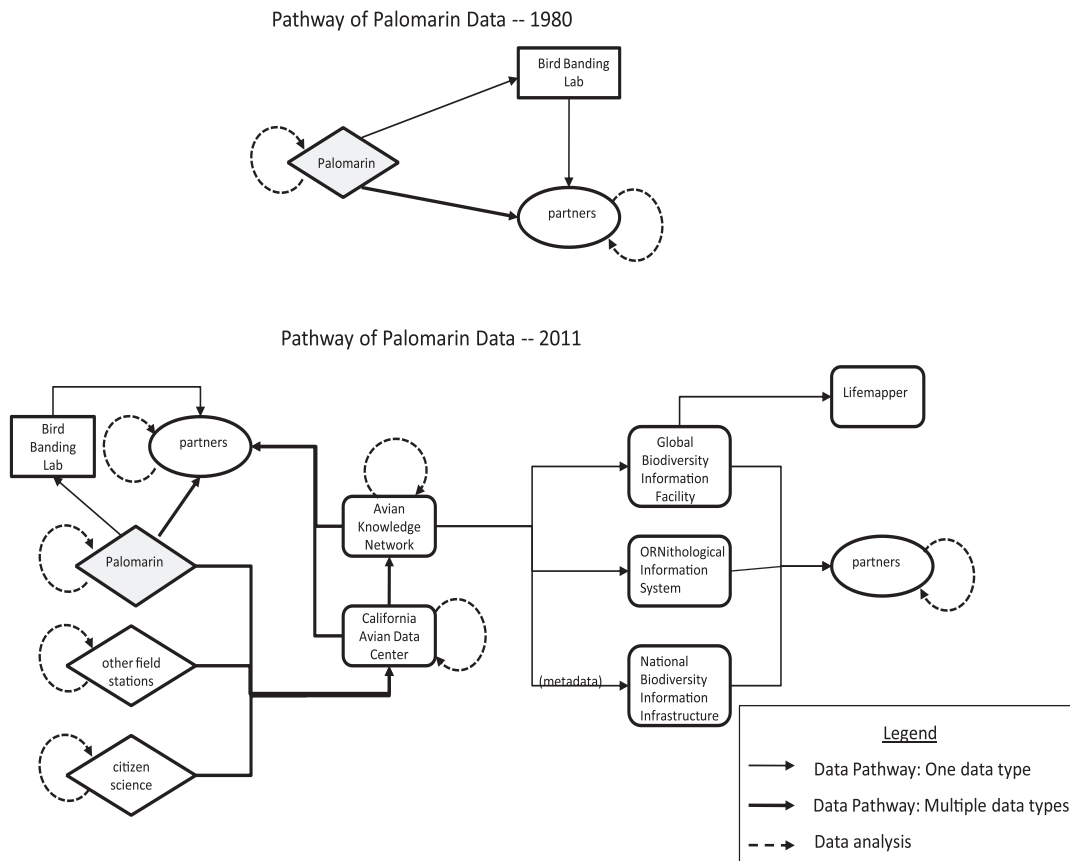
Pathway of Palomarin Data -- 1980

Bird Banding Lab

Palomarin

partners

Pathway of Palomarin Data -- 2011

Bird Banding Lab

partners

Palomarin

other field stations

citizen science

Avian Knowledge Network

California Avian Data Center

Lifemapper

Global Biodiversity Information Facility

ORNithological Information System

(metadata)

National Biodiversity Information Infrastructure

partners

Legend

Data Pathway: One data type

Data Pathway: Multiple data types

Data analysis